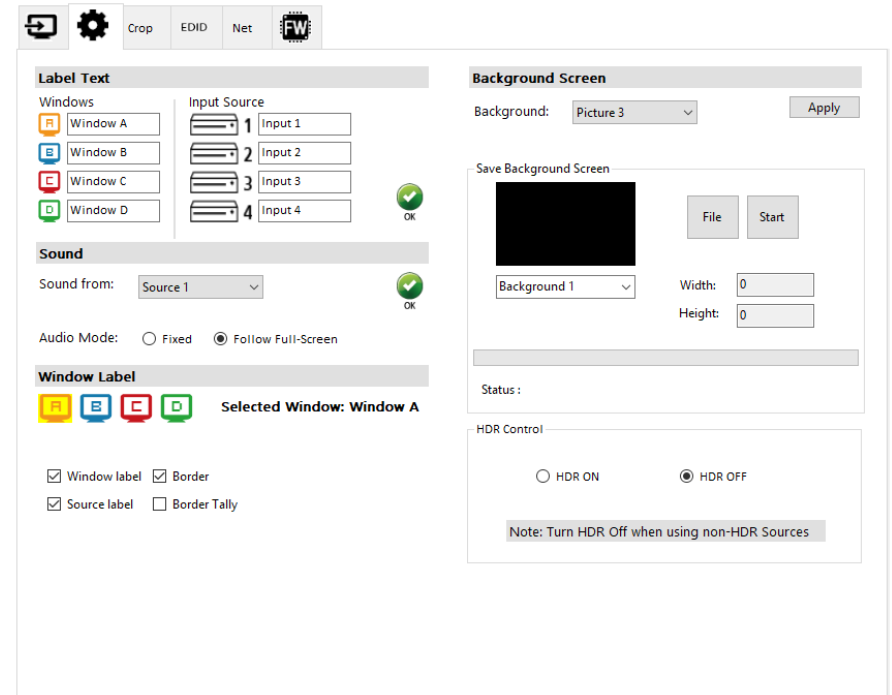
Crop EDID Net FW

Label Text

Windows
A Window A
B Window B
C Window C
D Window D

Input Source
1 Input 1
2 Input 2
3 Input 3
4 Input 4

OK

Sound

Sound from: Source 1

OK

Audio Mode: Fixed Follow Full-Screen

Window Label

A B C D Selected Window: Window A

Window label Border
Source label Border Tally

Background Screen

Background: Picture 3

Apply

Save Background Screen

File Start

Background 1

Width: 0
Height: 0

Status :

HDR Control

HDR ON HDR OFF

Note: Turn HDR Off when using non-HDR Sources